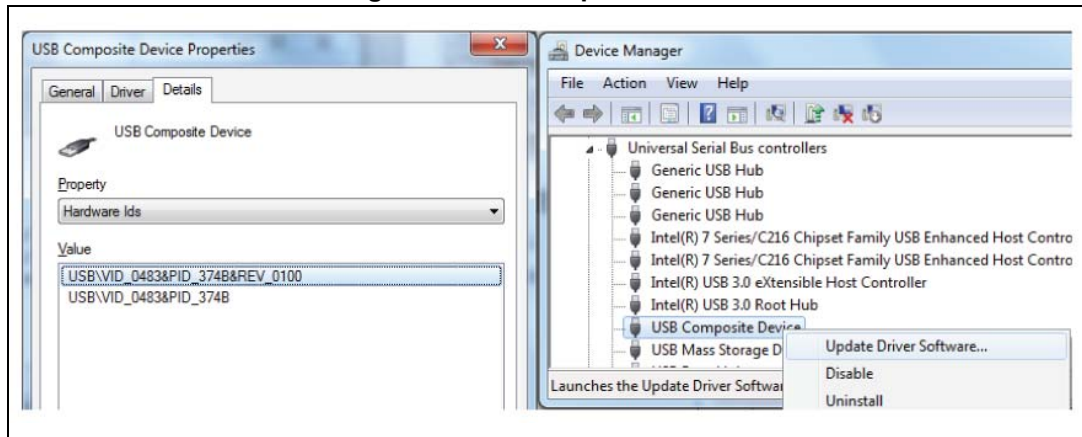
USB Composite Device Properties

General | Driver | Details

USB Composite Device

Property

Hardware Ids

Value

USB\VID_0483&PID_374B&REV_0100
USB\VID_0483&PID_374B

Device Manager

File Action View Help

Universal Serial Bus controllers
Generic USB Hub
Generic USB Hub
Generic USB Hub
Intel(R) 7 Series/C216 Chipset Family USB Enhanced Host Contro
Intel(R) 7 Series/C216 Chipset Family USB Enhanced Host Contro
Intel(R) USB 3.0 eXtensible Host Controller
Intel(R) USB 3.0 Root Hub
USB Composite Device
USB Mass Storage D

Update Driver Software...
Disable
Uninstall

Launches the Update Driver Softwar